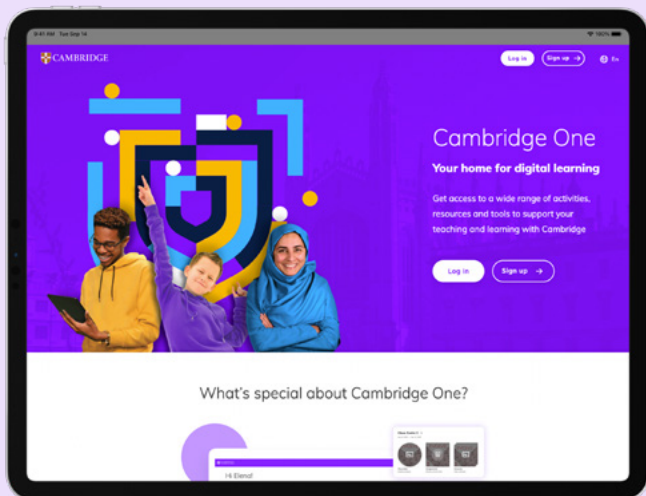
9:41 AM Tue Sep 14

100%

CAMBRIDGE

Log in

Sign up →

En

Cambridge One

Your home for digital learning

Get access to a wide range of activities, resources and tools to support your teaching and learning with Cambridge

Log in

Sign up →

What's special about Cambridge One?

Hi Elena!

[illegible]